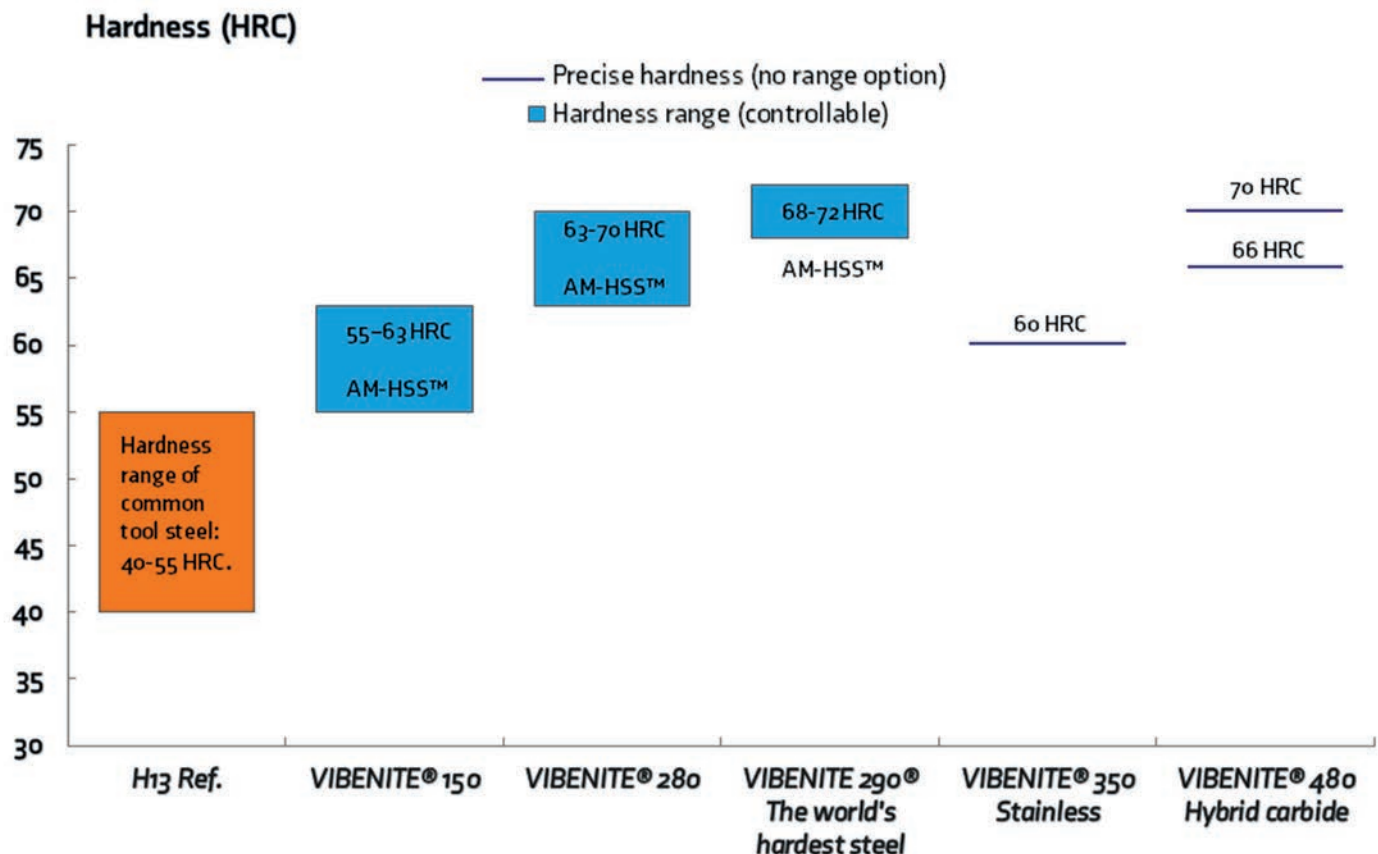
Hardness (HRC)

Precise hardness (no range option)
Hardness range (controllable)

75
70
65
60
55
50
45
40
35
30

Hardness range of common tool steel: 40-55 HRC.

55-63 HRC
AM-HSS™

63-70 HRC
AM-HSS™

68-72 HRC
AM-HSS™

60 HRC

70 HRC
66 HRC

H13 Ref.
VIBENITE® 150
VIBENITE® 280
VIBENITE 290® The world's hardest steel
VIBENITE® 350 Stainless
VIBENITE® 480 Hybrid carbide